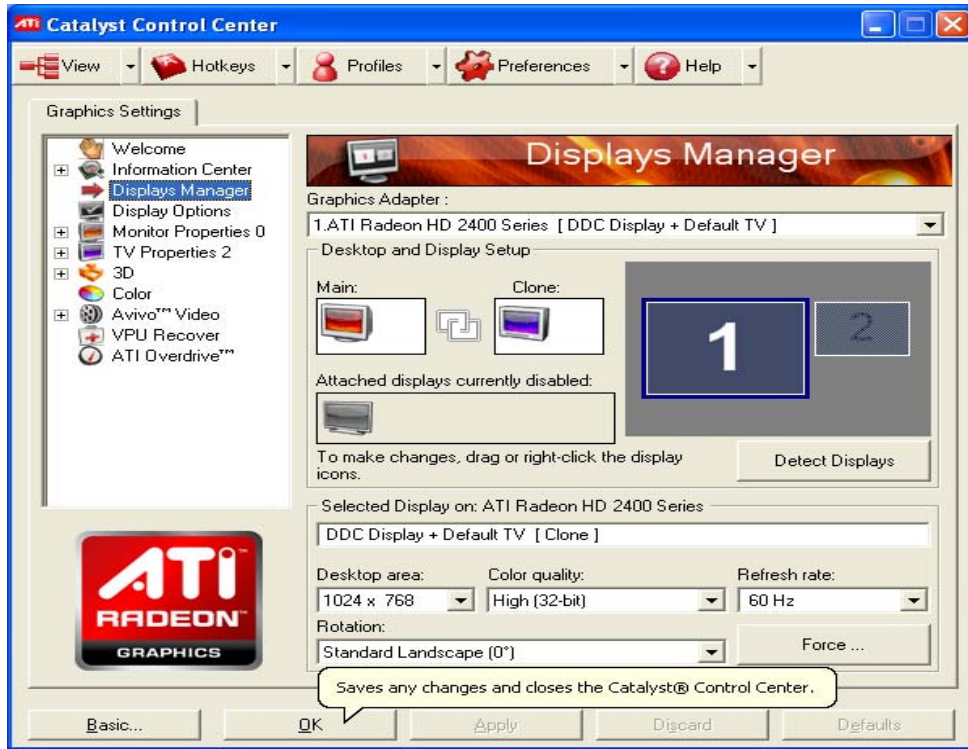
ATI Catalyst Control Center

View | Hotkeys | Profiles | Preferences | Help

Graphics Settings

Welcome
Information Center
Displays Manager
Display Options
Monitor Properties 0
TV Properties 2
3D
Color
Avivo™ Video
VPU Recover
ATI Overdrive™

Displays Manager

Graphics Adapter :
1.ATI Radeon HD 2400 Series [ DDC Display + Default TV ]

Desktop and Display Setup

Main:
Clone:

1
2

Attached displays currently disabled:

To make changes, drag or right-click the display icons.

Detect Displays

Selected Display on: ATI Radeon HD 2400 Series

DDC Display + Default TV [ Clone ]

Desktop area:
1024 x 768
Color quality:
High (32-bit)
Refresh rate:
60 Hz

Rotation:
Standard Landscape (0°)

Force ...

ATI
RADEON
GRAPHICS

Saves any changes and closes the Catalyst® Control Center.

Basic... | OK | Apply | Discard | Defaults